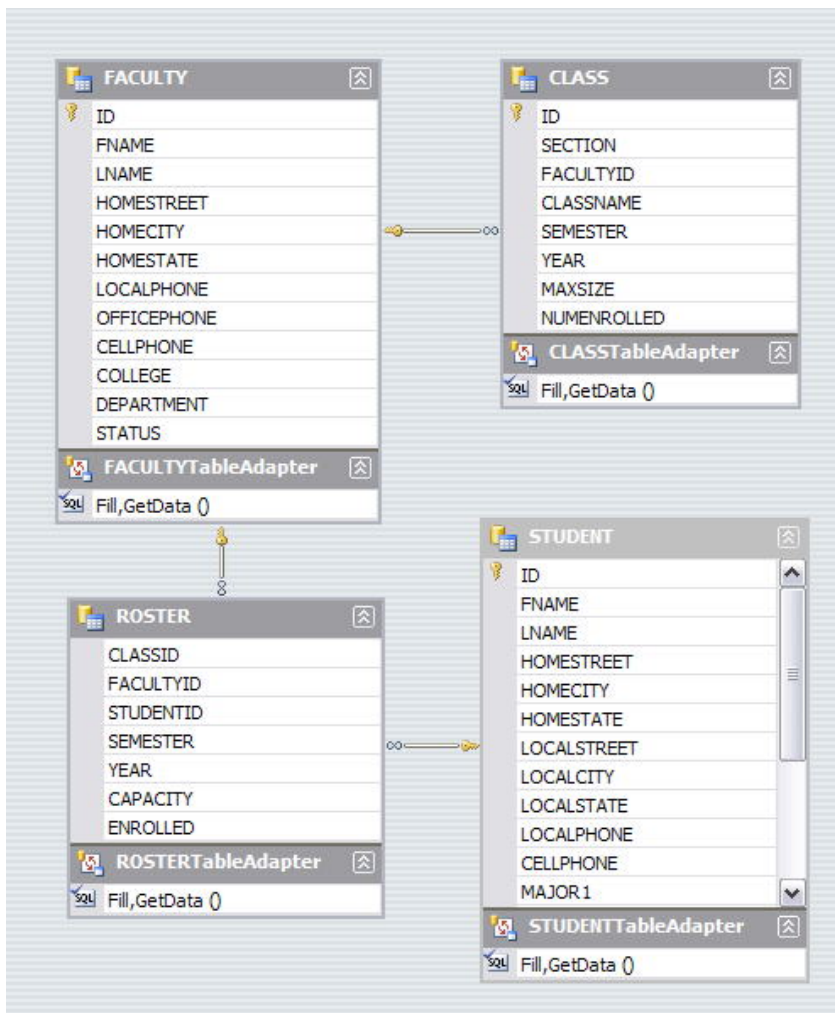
FACULTY
ID
FNAME
LNAME
HOMESTREET
HOMECITY
HOMESTATE
LOCALPHONE
OFFICEPHONE
CELLPHONE
COLLEGE
DEPARTMENT
STATUS
FACULTYTableAdapter
Fill,GetData ()

CLASS
ID
SECTION
FACULTYID
CLASSNAME
SEMESTER
YEAR
MAXSIZE
NUMENROLLED
CLASSTableAdapter
Fill,GetData ()

ROSTER
CLASSID
FACULTYID
STUDENTID
SEMESTER
YEAR
CAPACITY
ENROLLED
ROSTERTableAdapter
Fill,GetData ()

STUDENT
ID
FNAME
LNAME
HOMESTREET
HOMECITY
HOMESTATE
LOCALSTREET
LOCALCITY
LOCALSTATE
LOCALPHONE
CELLPHONE
MAJOR1
STUDENTTableAdapter
Fill,GetData ()